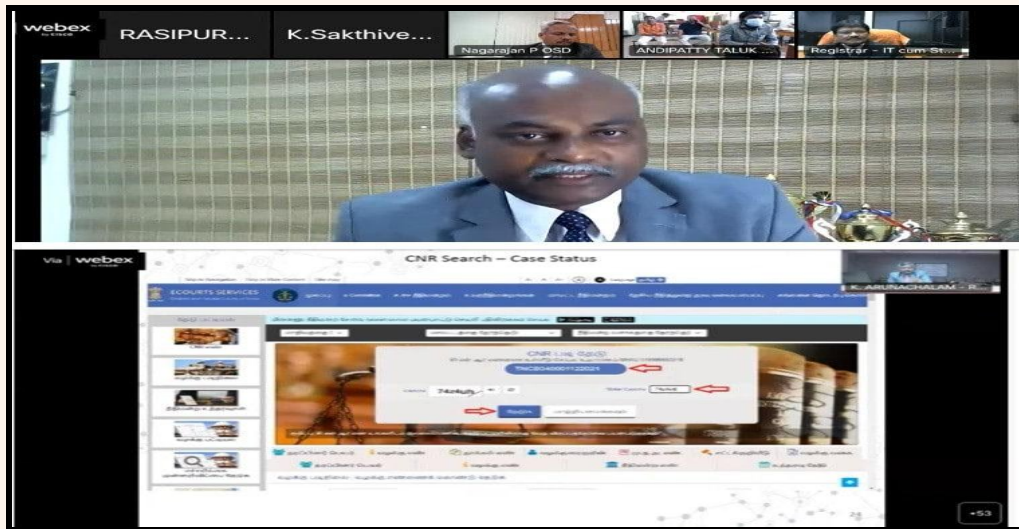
webex by CISCO

RASIPUR...

K.Sakthive...

Nagarajan P OSD

ANDIPATTY TALUK ...

Registrar - IT cum St...

Via webex

CNR Search – Case Status

K. ARUNACHALAM - R...

ECOURTS SERVICES

CNR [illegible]

TNCB040001122021

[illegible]

+53